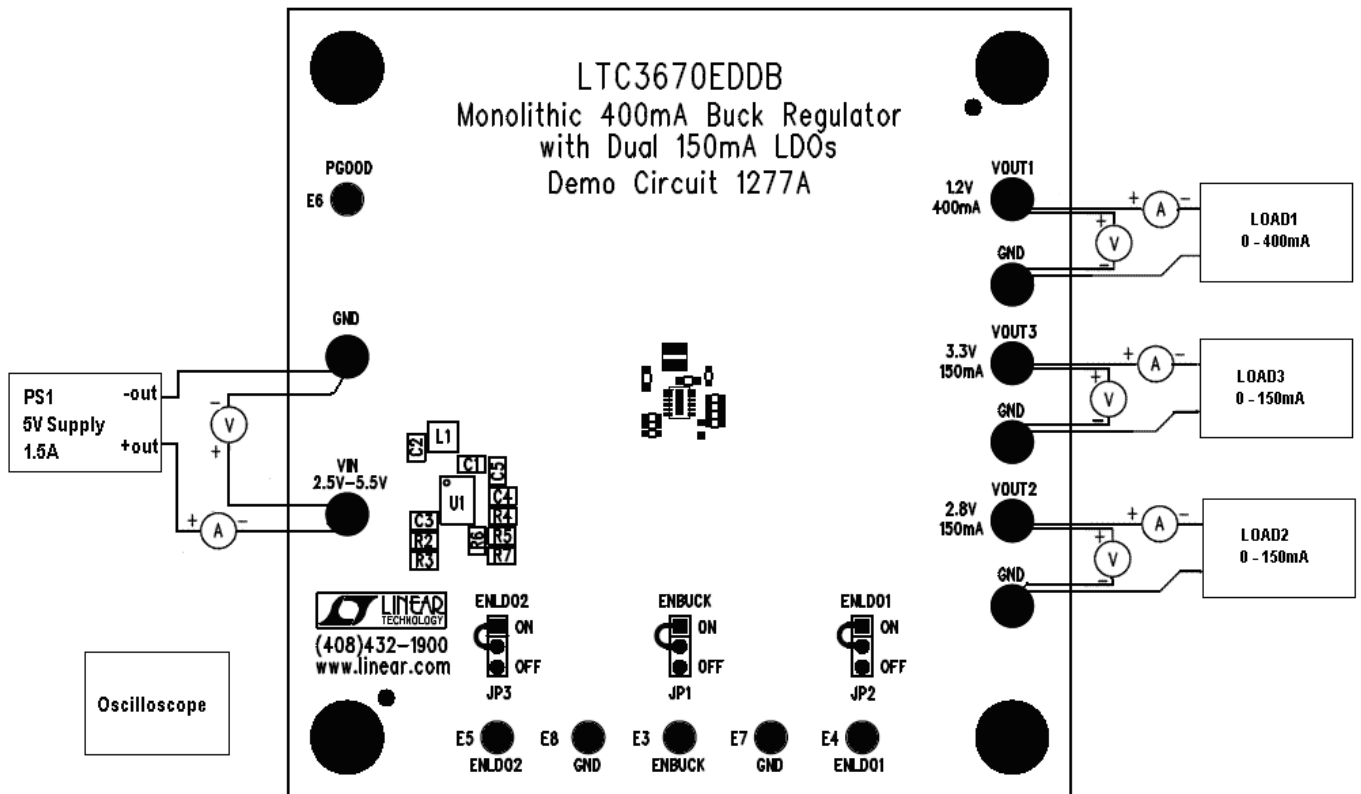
LTC3670EDDB
Monolithic 400mA Buck Regulator with Dual 150mA LDOs
Demo Circuit 1277A

PGOOD
E6

PS1
5V Supply
1.5A
-out
+out

GND
VIN
2.5V–5.5V

L1
C2
C1
C5
U1
C4
C3
R4
R2
R6
R5
R3
R7

1.2V
400mA
VOUT1
GND
LOAD1
0 - 400mA

3.3V
150mA
VOUT3
GND
LOAD3
0 - 150mA

2.8V
150mA
VOUT2
GND
LOAD2
0 - 150mA

LINEAR TECHNOLOGY
(408)432–1900
www.linear.com

ENLDO2
ON
OFF
JP3

ENBUCK
ON
OFF
JP1

ENLDO1
ON
OFF
JP2

Oscilloscope

E5 ENLDO2
E8 GND
E3 ENBUCK
E7 GND
E4 ENLDO1